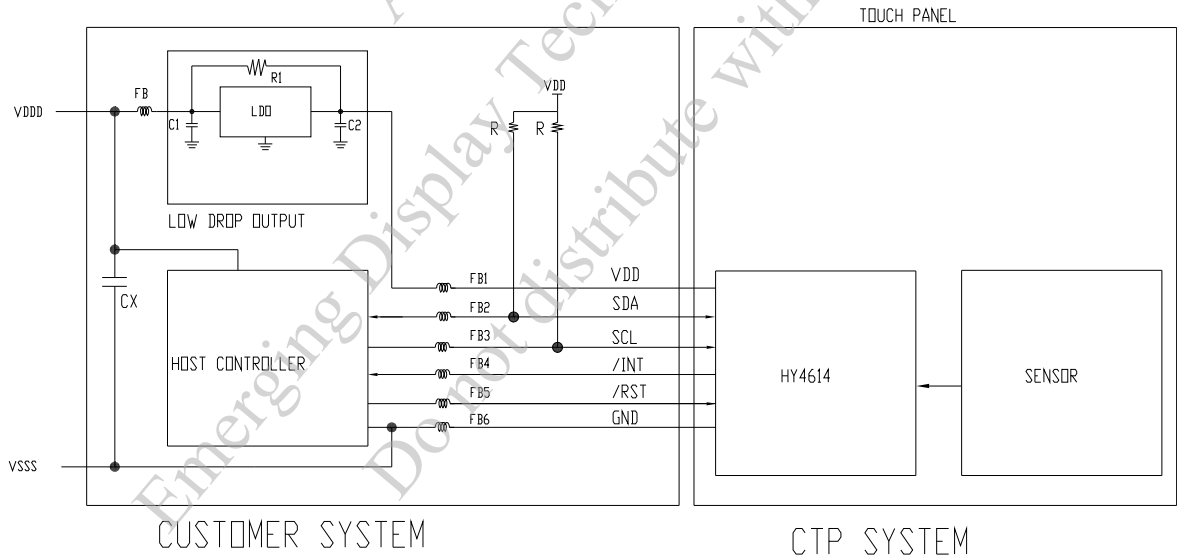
TOUCH PANEL

VDDD
FB
R1
LDO
C1
C2
VDD
R
R
LOW DROP OUTPUT

CX
HOST CONTROLLER
FB1
FB2
FB3
FB4
FB5
FB6
VDD
SDA
SCL
/INT
/RST
GND
HY4614
SENSOR

VSSS

CUSTOMER SYSTEM

CTP SYSTEM

Emerging Display Technologies
Do not distribute without